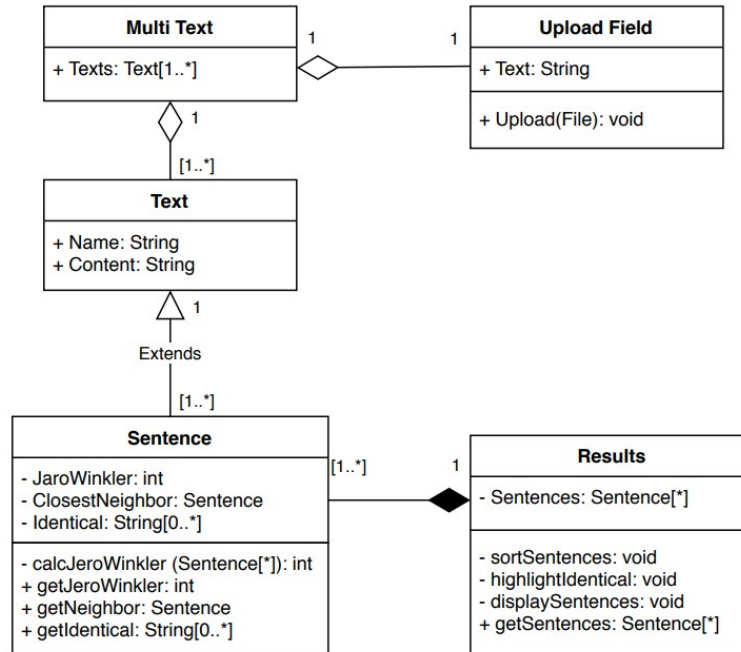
Multi Text

+ Texts: Text[1..*]

1

1

Upload Field

+ Text: String

+ Upload(File): void

1

[1..*]

Text

+ Name: String
+ Content: String

1

Extends

[1..*]

Sentence

- JaroWinkler: int
- ClosestNeighbor: Sentence
- Identical: String[0..*]

- calcJeroWinkler (Sentence[*]): int
+ getJeroWinkler: int
+ getNeighbor: Sentence
+ getIdentical: String[0..*]

[1..*]

1

Results

- Sentences: Sentence[*]

- sortSentences: void
- highlightIdentical: void
- displaySentences: void
+ getSentences: Sentence[*]